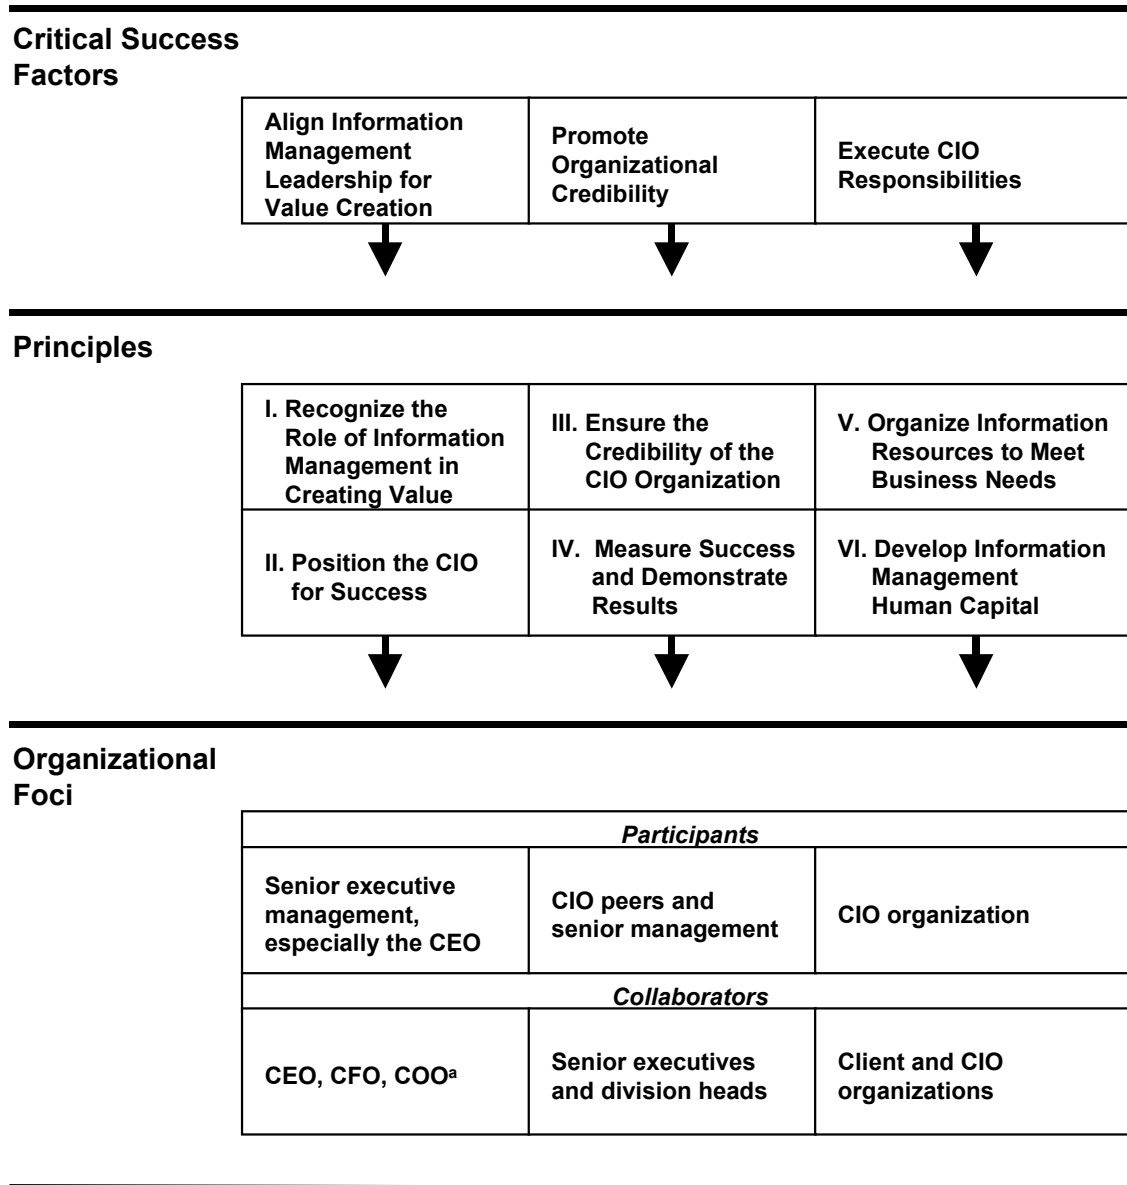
Critical Success Factors

| Align Information Management Leadership for Value Creation | Promote Organizational Credibility | Execute CIO Responsibilities |
|---|---|---|

Principles

| I. Recognize the Role of Information Management in Creating Value | III. Ensure the Credibility of the CIO Organization | V. Organize Information Resources to Meet Business Needs |
|---|---|---|
| II. Position the CIO for Success | IV. Measure Success and Demonstrate Results | VI. Develop Information Management Human Capital |

Organizational Foci

| *Participants* | | |
|---|---|---|
| Senior executive management, especially the CEO | CIO peers and senior management | CIO organization |
| *Collaborators* | | |
| CEO, CFO, COO$^{a}$ | Senior executives and division heads | Client and CIO organizations |